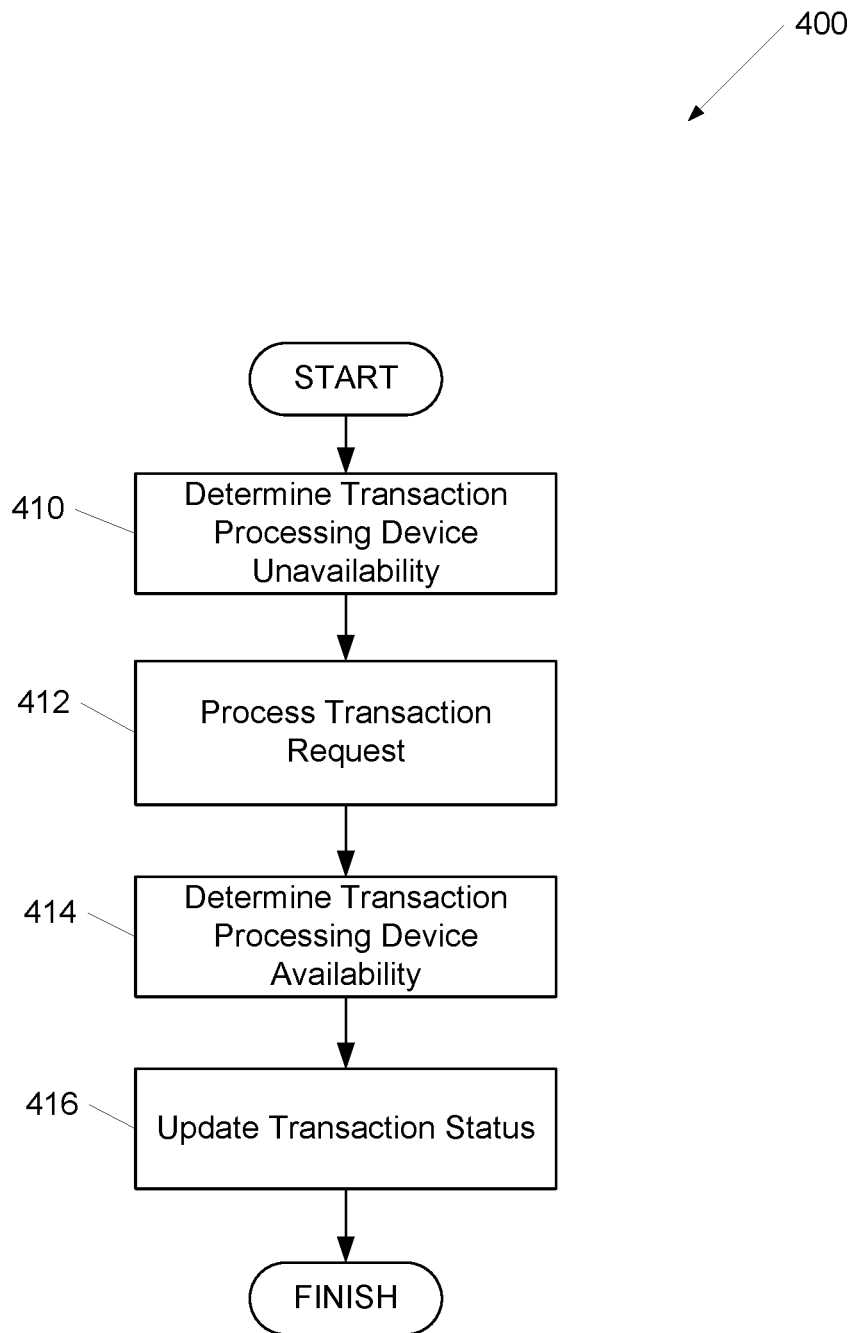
400

START

410 Determine Transaction Processing Device Unavailability

412 Process Transaction Request

414 Determine Transaction Processing Device Availability

416 Update Transaction Status

FINISH